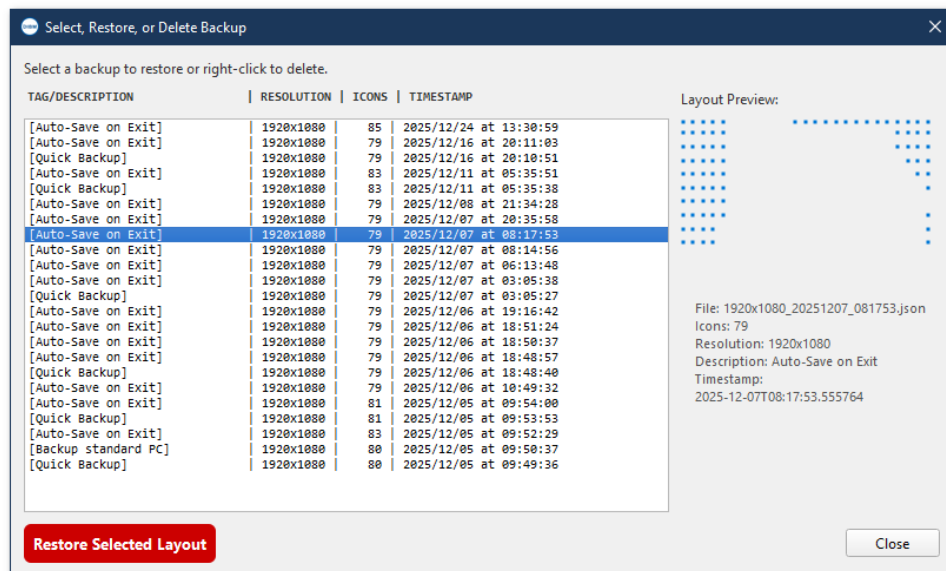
Select, Restore, or Delete Backup

Select a backup to restore or right-click to delete.

| TAG/DESCRIPTION | RESOLUTION | ICONS | TIMESTAMP |
|---|---|---|---|
| [Auto-Save on Exit] | 1920x1080 | 85 | 2025/12/24 at 13:30:59 |
| [Auto-Save on Exit] | 1920x1080 | 79 | 2025/12/16 at 20:11:03 |
| [Quick Backup] | 1920x1080 | 79 | 2025/12/16 at 20:10:51 |
| [Auto-Save on Exit] | 1920x1080 | 83 | 2025/12/11 at 05:35:51 |
| [Quick Backup] | 1920x1080 | 83 | 2025/12/11 at 05:35:38 |
| [Auto-Save on Exit] | 1920x1080 | 79 | 2025/12/08 at 21:34:28 |
| [Auto-Save on Exit] | 1920x1080 | 79 | 2025/12/07 at 20:35:58 |
| [Auto-Save on Exit] | 1920x1080 | 79 | 2025/12/07 at 08:17:53 |
| [Auto-Save on Exit] | 1920x1080 | 79 | 2025/12/07 at 08:14:56 |
| [Auto-Save on Exit] | 1920x1080 | 79 | 2025/12/07 at 06:13:48 |
| [Auto-Save on Exit] | 1920x1080 | 79 | 2025/12/07 at 03:05:38 |
| [Quick Backup] | 1920x1080 | 79 | 2025/12/07 at 03:05:27 |
| [Auto-Save on Exit] | 1920x1080 | 79 | 2025/12/06 at 19:16:42 |
| [Auto-Save on Exit] | 1920x1080 | 79 | 2025/12/06 at 18:51:24 |
| [Auto-Save on Exit] | 1920x1080 | 79 | 2025/12/06 at 18:50:37 |
| [Auto-Save on Exit] | 1920x1080 | 79 | 2025/12/06 at 18:48:57 |
| [Quick Backup] | 1920x1080 | 79 | 2025/12/06 at 18:48:40 |
| [Auto-Save on Exit] | 1920x1080 | 79 | 2025/12/06 at 10:49:32 |
| [Auto-Save on Exit] | 1920x1080 | 81 | 2025/12/05 at 09:54:00 |
| [Quick Backup] | 1920x1080 | 81 | 2025/12/05 at 09:53:53 |
| [Auto-Save on Exit] | 1920x1080 | 83 | 2025/12/05 at 09:52:29 |
| [Backup standard PC] | 1920x1080 | 80 | 2025/12/05 at 09:50:37 |
| [Quick Backup] | 1920x1080 | 80 | 2025/12/05 at 09:49:36 |

Layout Preview:

File: 1920x1080_20251207_081753.json
Icons: 79
Resolution: 1920x1080
Description: Auto-Save on Exit
Timestamp:
2025-12-07T08:17:53.555764

Restore Selected Layout

Close